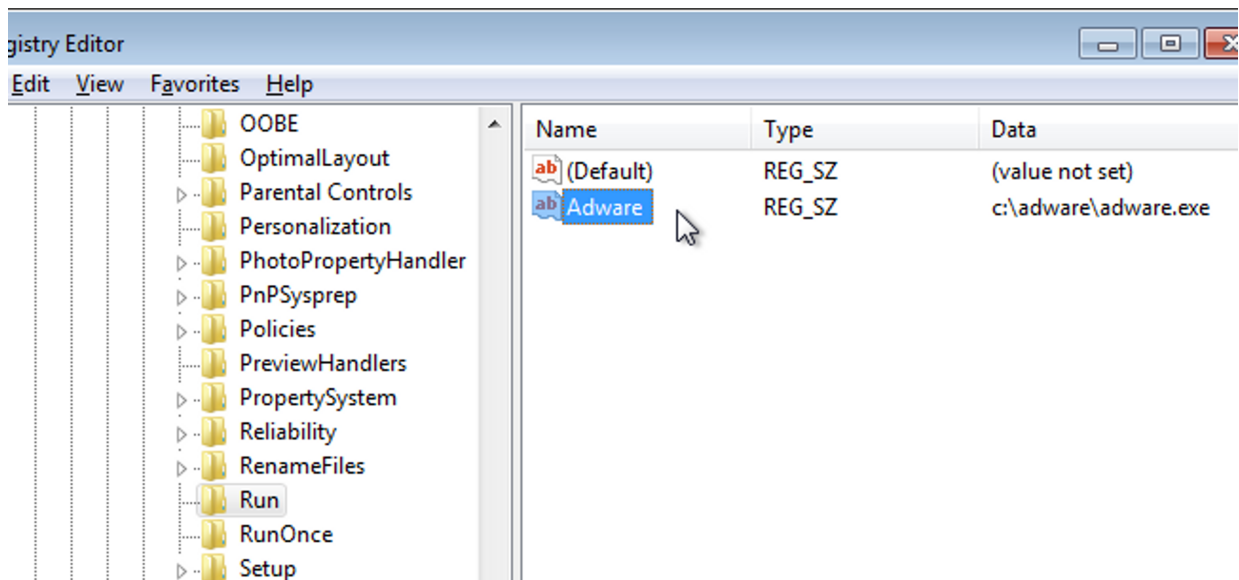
gistry Editor

Edit View Favorites Help

OOBE
OptimalLayout
Parental Controls
Personalization
PhotoPropertyHandler
PnPSysprep
Policies
PreviewHandlers
PropertySystem
Reliability
RenameFiles
Run
RunOnce
Setup

| Name | Type | Data |
|---|---|---|
| (Default) | REG_SZ | (value not set) |
| Adware | REG_SZ | c:\adware\adware.exe |